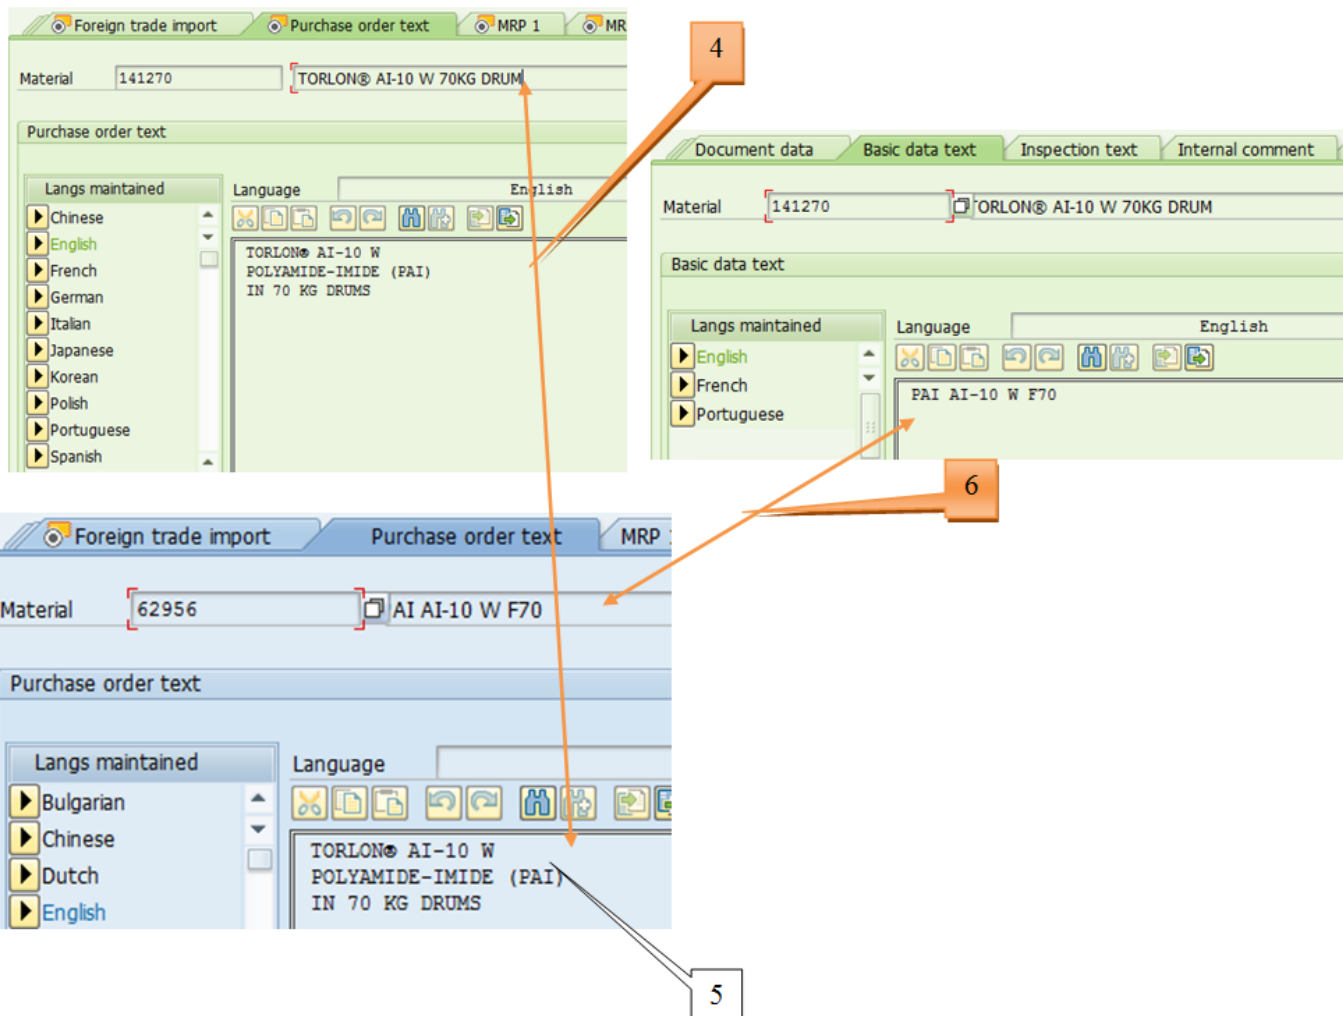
Foreign trade import
Purchase order text
MRP 1
MR

Material 141270 TORLON® AI-10 W 70KG DRUM

Purchase order text

Langs maintained
Chinese
English
French
German
Italian
Japanese
Korean
Polish
Portuguese
Spanish

Language English

TORLON® AI-10 W
POLYAMIDE-IMIDE (PAI)
IN 70 KG DRUMS

4

Document data
Basic data text
Inspection text
Internal comment

Material 141270 TORLON® AI-10 W 70KG DRUM

Basic data text

Langs maintained
English
French
Portuguese

Language English

PAI AI-10 W F70

6

Foreign trade import
Purchase order text
MRP

Material 62956 AI AI-10 W F70

Purchase order text

Langs maintained
Bulgarian
Chinese
Dutch
English

Language

TORLON® AI-10 W
POLYAMIDE-IMIDE (PAI)
IN 70 KG DRUMS

5